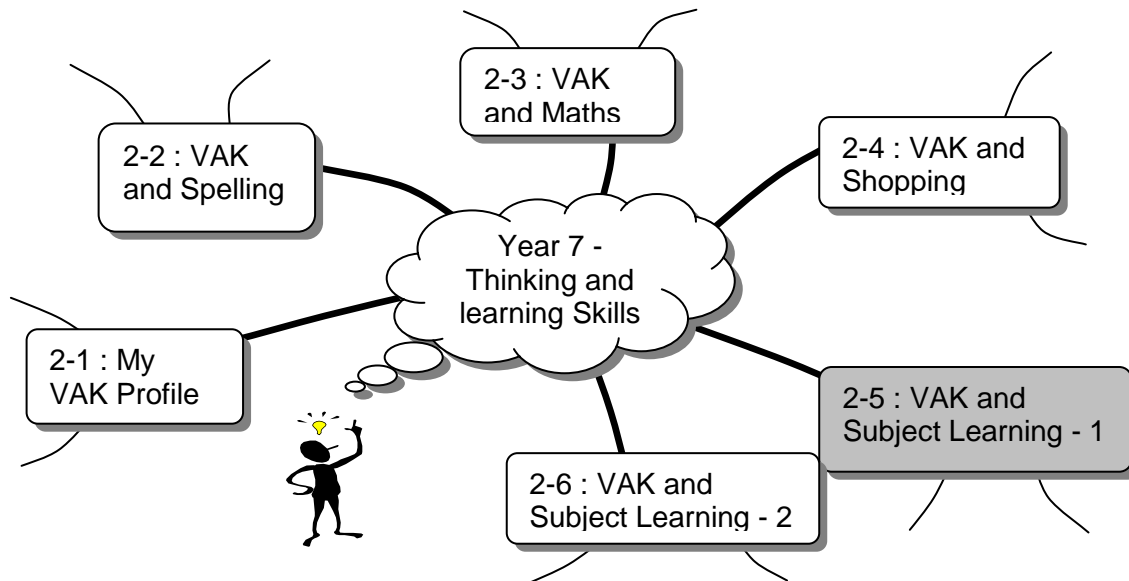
2-3 : VAK and Maths

2-2 : VAK and Spelling

2-4 : VAK and Shopping

Year 7 - Thinking and learning Skills

2-1 : My VAK Profile

2-5 : VAK and Subject Learning - 1

2-6 : VAK and Subject Learning - 2